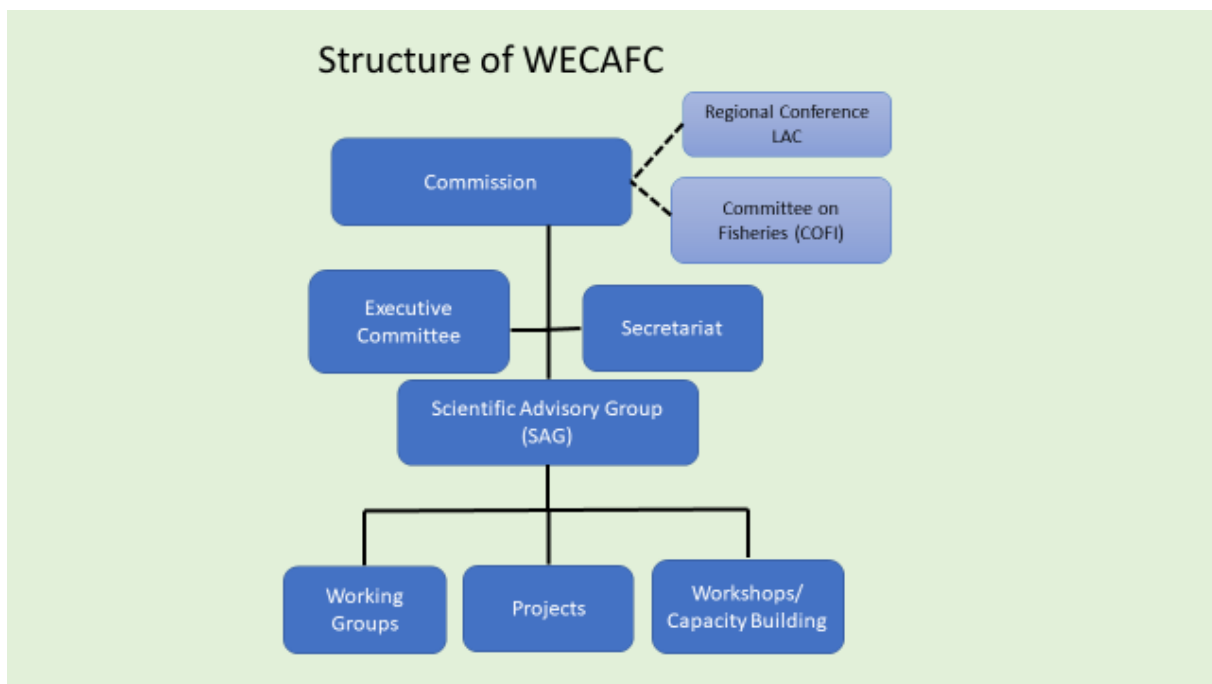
Structure of WECAFC

Regional Conference LAC

Commission

Committee on Fisheries (COFI)

Executive Committee

Secretariat

Scientific Advisory Group (SAG)

Working Groups

Projects

Workshops/ Capacity Building